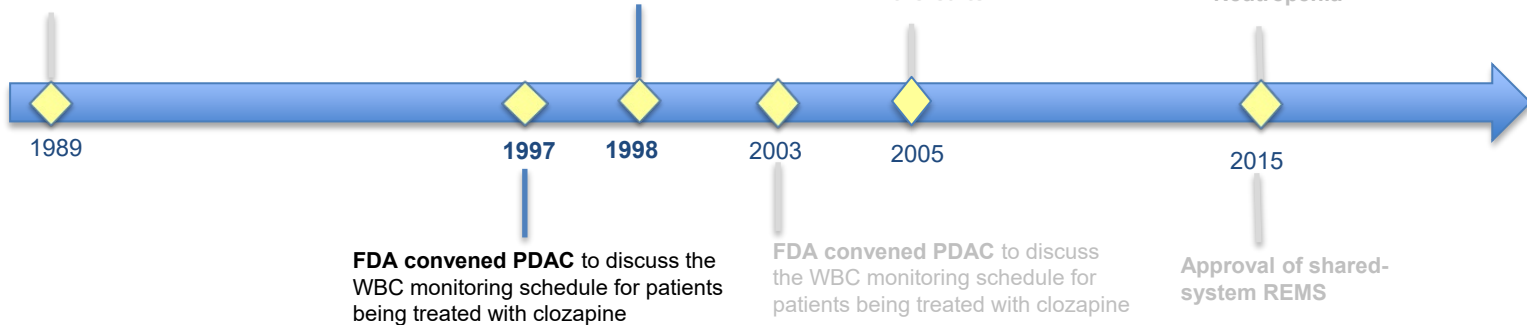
1989

1997

1998

2003

2005

2015

**FDA convened PDAC** to discuss the WBC monitoring schedule for patients being treated with clozapine

**FDA convened PDAC** to discuss the WBC monitoring schedule for patients being treated with clozapine

**Approval of shared-system REMS**